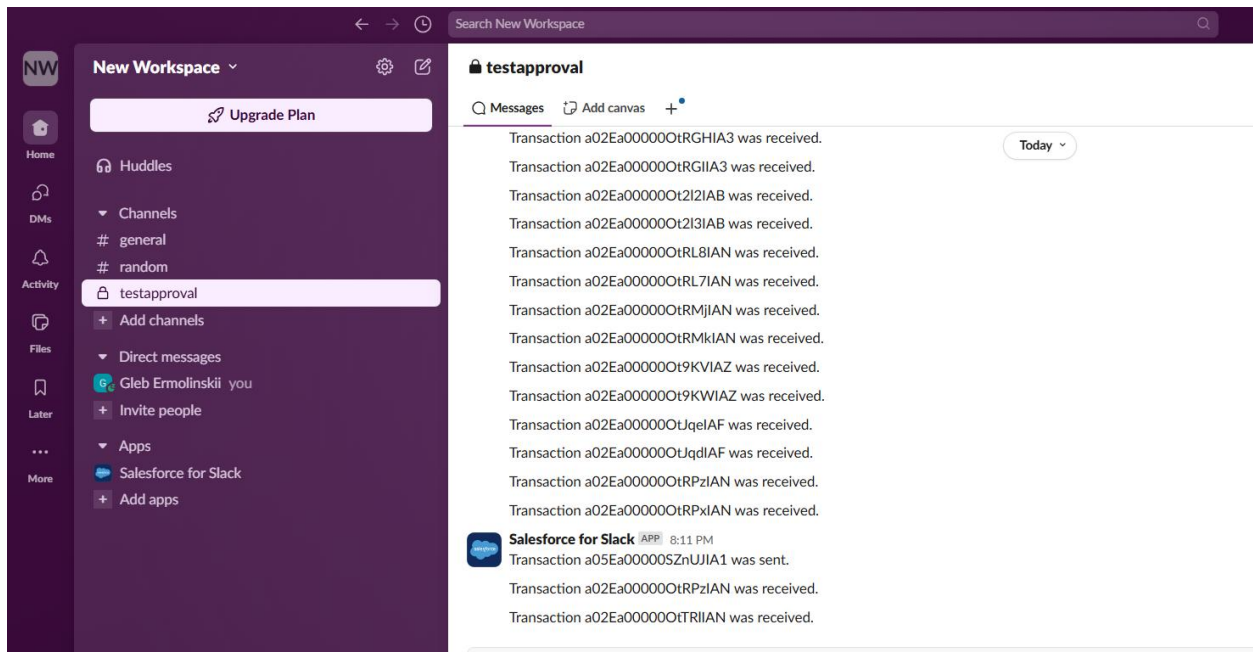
Search New Workspace

NW

Home

DMs

Activity

Files

Later

More

New Workspace

Upgrade Plan

Huddles

Channels

# general

# random

testapproval

+ Add channels

Direct messages

Gleb Ermolinskii you

+ Invite people

Apps

Salesforce for Slack

+ Add apps

testapproval

Messages Add canvas +

Today

Transaction a02Ea00000OtRGHIA3 was received.

Transaction a02Ea00000OtRGIIA3 was received.

Transaction a02Ea00000Ot2I2IAB was received.

Transaction a02Ea00000Ot2I3IAB was received.

Transaction a02Ea00000OtRL8IAN was received.

Transaction a02Ea00000OtRL7IAN was received.

Transaction a02Ea00000OtRMjIAN was received.

Transaction a02Ea00000OtRMkIAN was received.

Transaction a02Ea00000Ot9KVIAZ was received.

Transaction a02Ea00000Ot9KWIAZ was received.

Transaction a02Ea00000OtJqeIAF was received.

Transaction a02Ea00000OtJqdIAF was received.

Transaction a02Ea00000OtRPzIAN was received.

Transaction a02Ea00000OtRPxIAN was received.

Salesforce for Slack APP 8:11 PM
Transaction a05Ea00000SZnUJIA1 was sent.

Transaction a02Ea00000OtRPzIAN was received.

Transaction a02Ea00000OtTRIIAN was received.